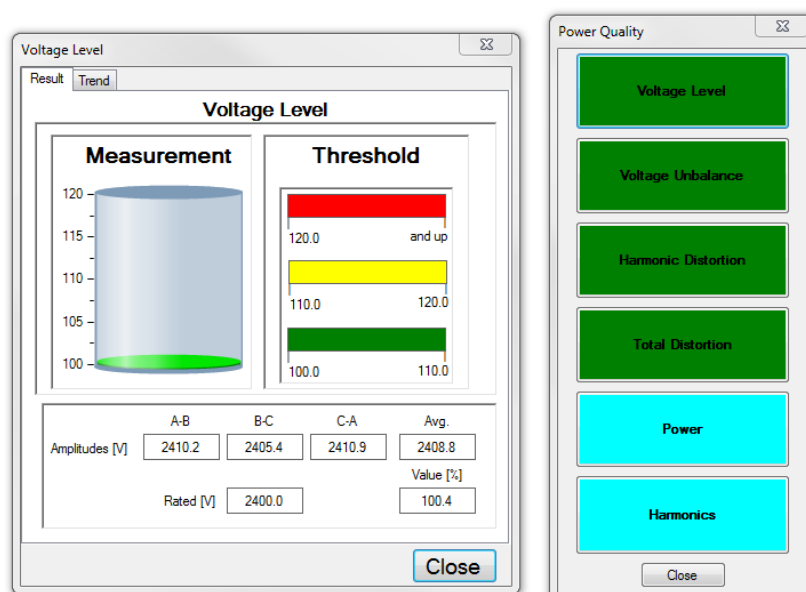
Voltage Level

Result | Trend

Voltage Level

Measurement

120
115
110
105
100

Threshold

120.0 and up

110.0 120.0

100.0 110.0

| | A-B | B-C | C-A | Avg. |
|---|---|---|---|---|
| Amplitudes [V] | 2410.2 | 2405.4 | 2410.9 | 2408.8 |
| | | | | Value [%] |
| Rated [V] | 2400.0 | | | 100.4 |

Close

Power Quality

Voltage Level

Voltage Unbalance

Harmonic Distortion

Total Distortion

Power

Harmonics

Close